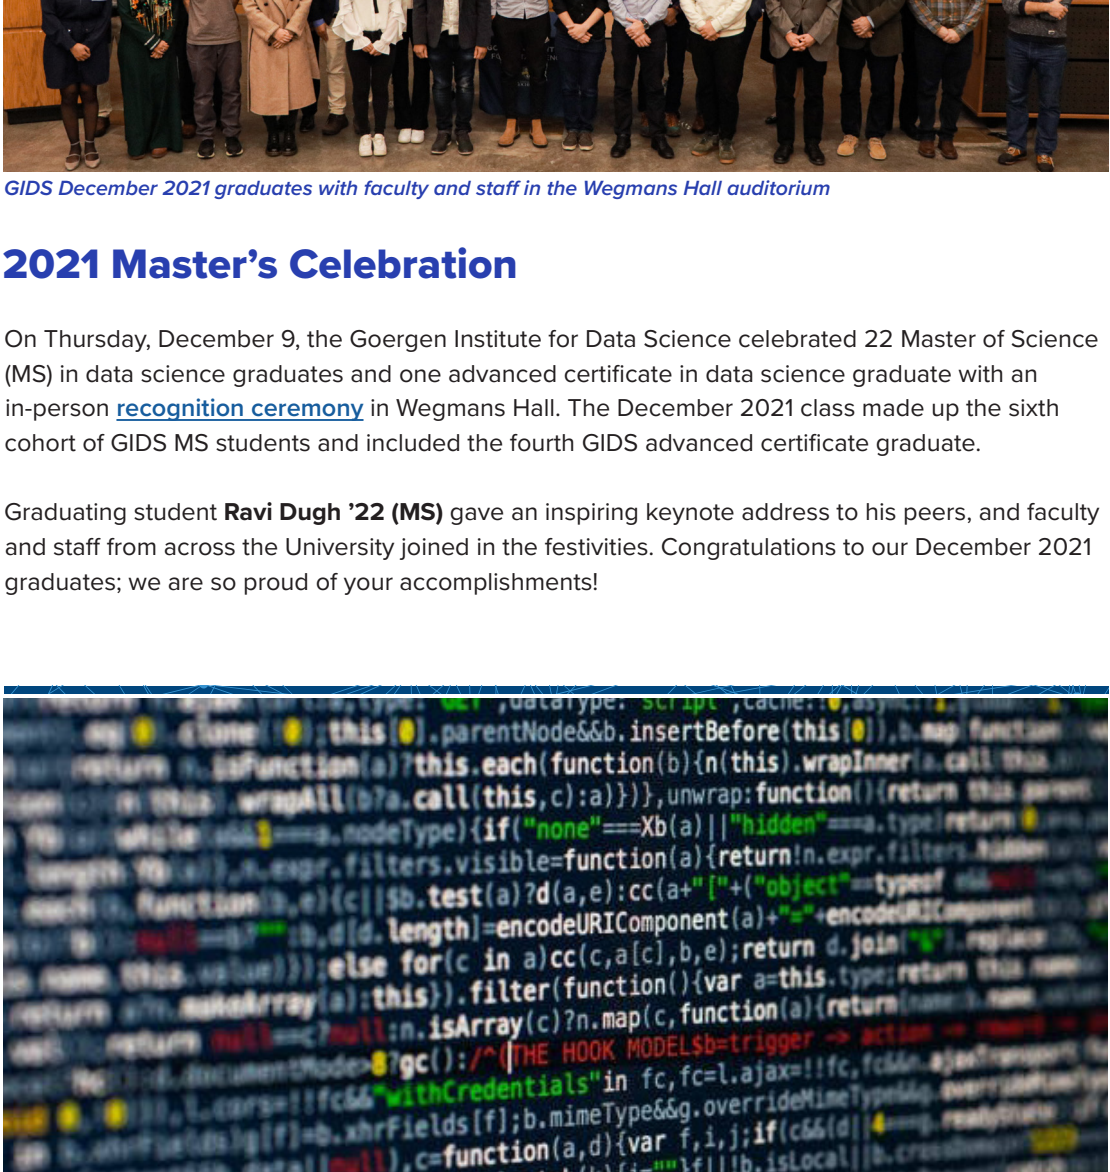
GIDS December 2021 graduates with faculty and staff in the Wegmans Hall auditorium

2021 Master's Celebration

On Thursday, December 9, the Goergen Institute for Data Science celebrated 22 Master of Science (MS) in data science graduates and one advanced certificate in data science graduate with an in-person recognition ceremony in Wegmans Hall. The December 2021 class made up the sixth cohort of GIDS MS students and included the fourth GIDS advanced certificate graduate.

Graduating student Ravi Dugh '22 (MS) gave an inspiring keynote address to his peers, and faculty and staff from across the University joined in the festivities. Congratulations to our December 2021 graduates; we are so proud of your accomplishments!